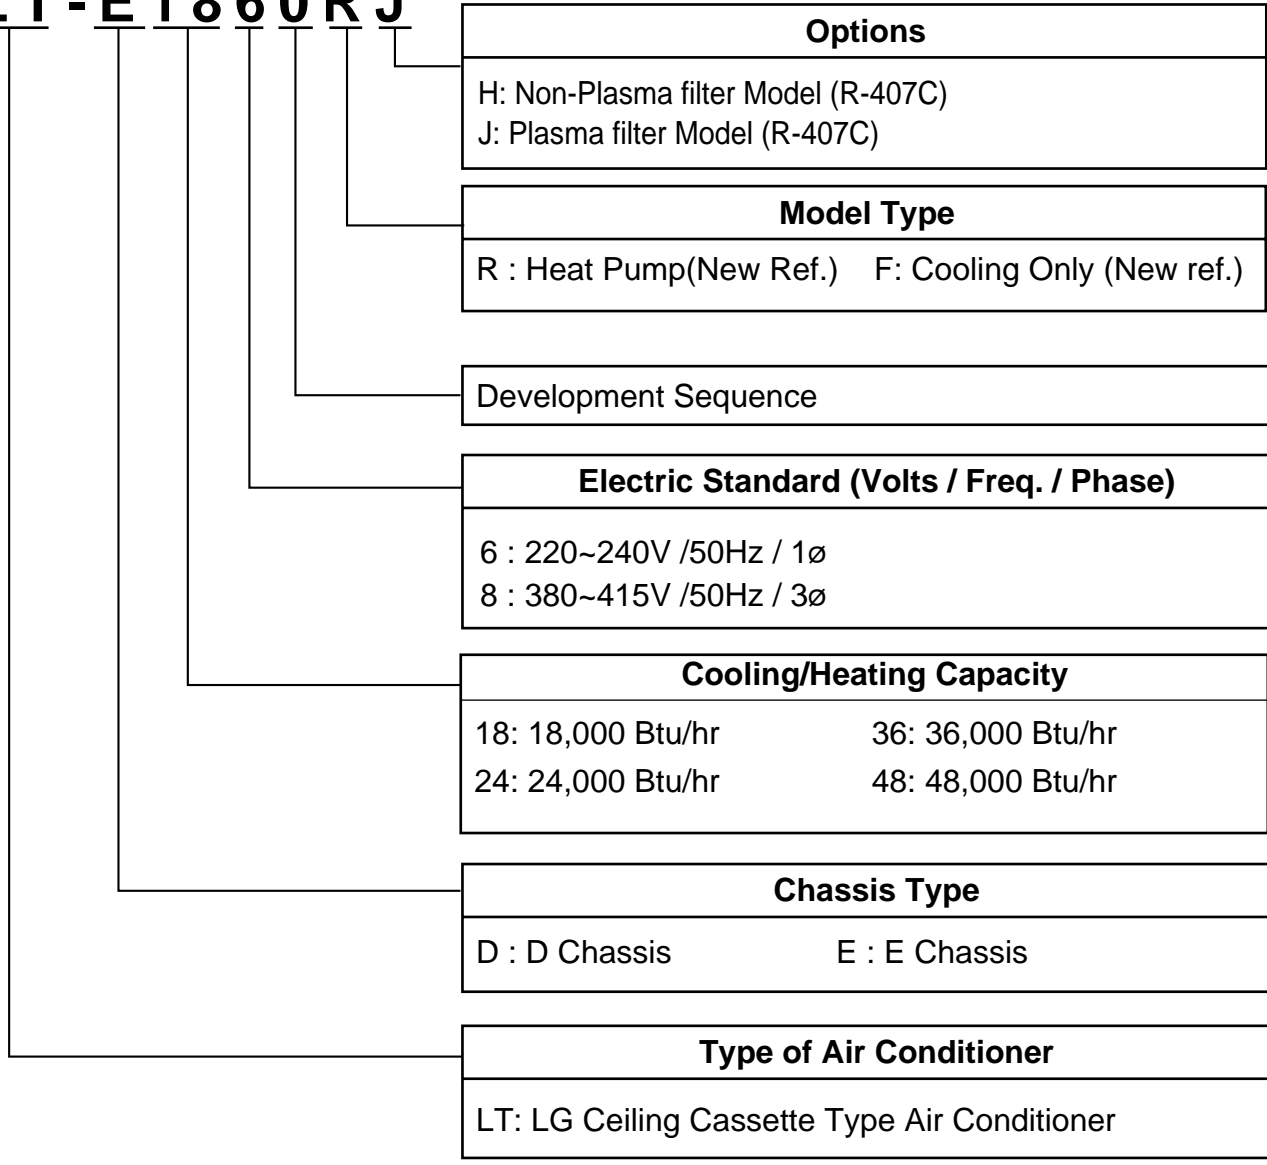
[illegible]T - E 1 8 6 0 R J

Options

H: Non-Plasma filter Model (R-407C)
J: Plasma filter Model (R-407C)

Model Type

R : Heat Pump(New Ref.) F: Cooling Only (New ref.)

Development Sequence

Electric Standard (Volts / Freq. / Phase)

6 : 220~240V /50Hz / 1ø
8 : 380~415V /50Hz / 3ø

Cooling/Heating Capacity

18: 18,000 Btu/hr
24: 24,000 Btu/hr
36: 36,000 Btu/hr
48: 48,000 Btu/hr

Chassis Type

D : D Chassis E : E Chassis

Type of Air Conditioner

LT: LG Ceiling Cassette Type Air Conditioner